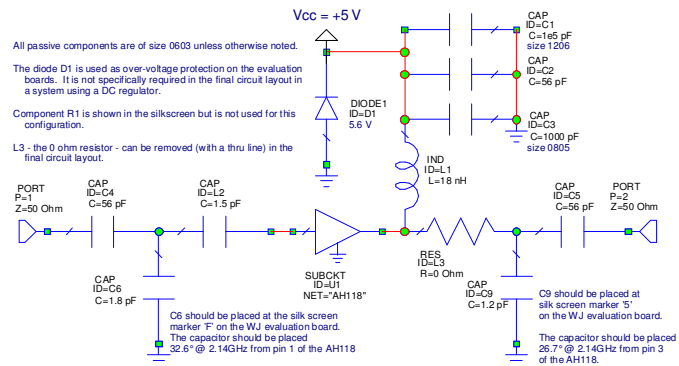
Vcc = +5 V

All passive components are of size 0603 unless otherwise noted.

The diode D1 is used as over-voltage protection on the evaluation boards. It is not specifically required in the final circuit layout in a system using a DC regulator.

Component R1 is shown in the silkscreen but is not used for this configuration.

L3 - the 0 ohm resistor - can be removed (with a thru line) in the final circuit layout.

CAP
ID=C1
C=1e5 pF
size 1206

CAP
ID=C2
C=56 pF

CAP
ID=C3
C=1000 pF
size 0805

DIODE1
ID=D1
5.6 V

IND
ID=L1
L=18 nH

PORT
P=1
Z=50 Ohm

CAP
ID=C4
C=56 pF

CAP
ID=L2
C=1.5 pF

CAP
ID=C5
C=56 pF

PORT
P=2
Z=50 Ohm

RES
ID=L3
R=0 Ohm

CAP
ID=C6
C=1.8 pF

SUBCKT
ID=U1
NET="AH118"

CAP
ID=C9
C=1.2 pF

C6 should be placed at the silk screen marker 'F' on the WJ evaluation board. The capacitor should be placed 32.6° @ 2.14GHz from pin 1 of the AH118

C9 should be placed at silk screen marker '5' on the WJ evaluation board.

The capacitor should be placed 26.7° @ 2.14GHz from pin 3 of the AH118.